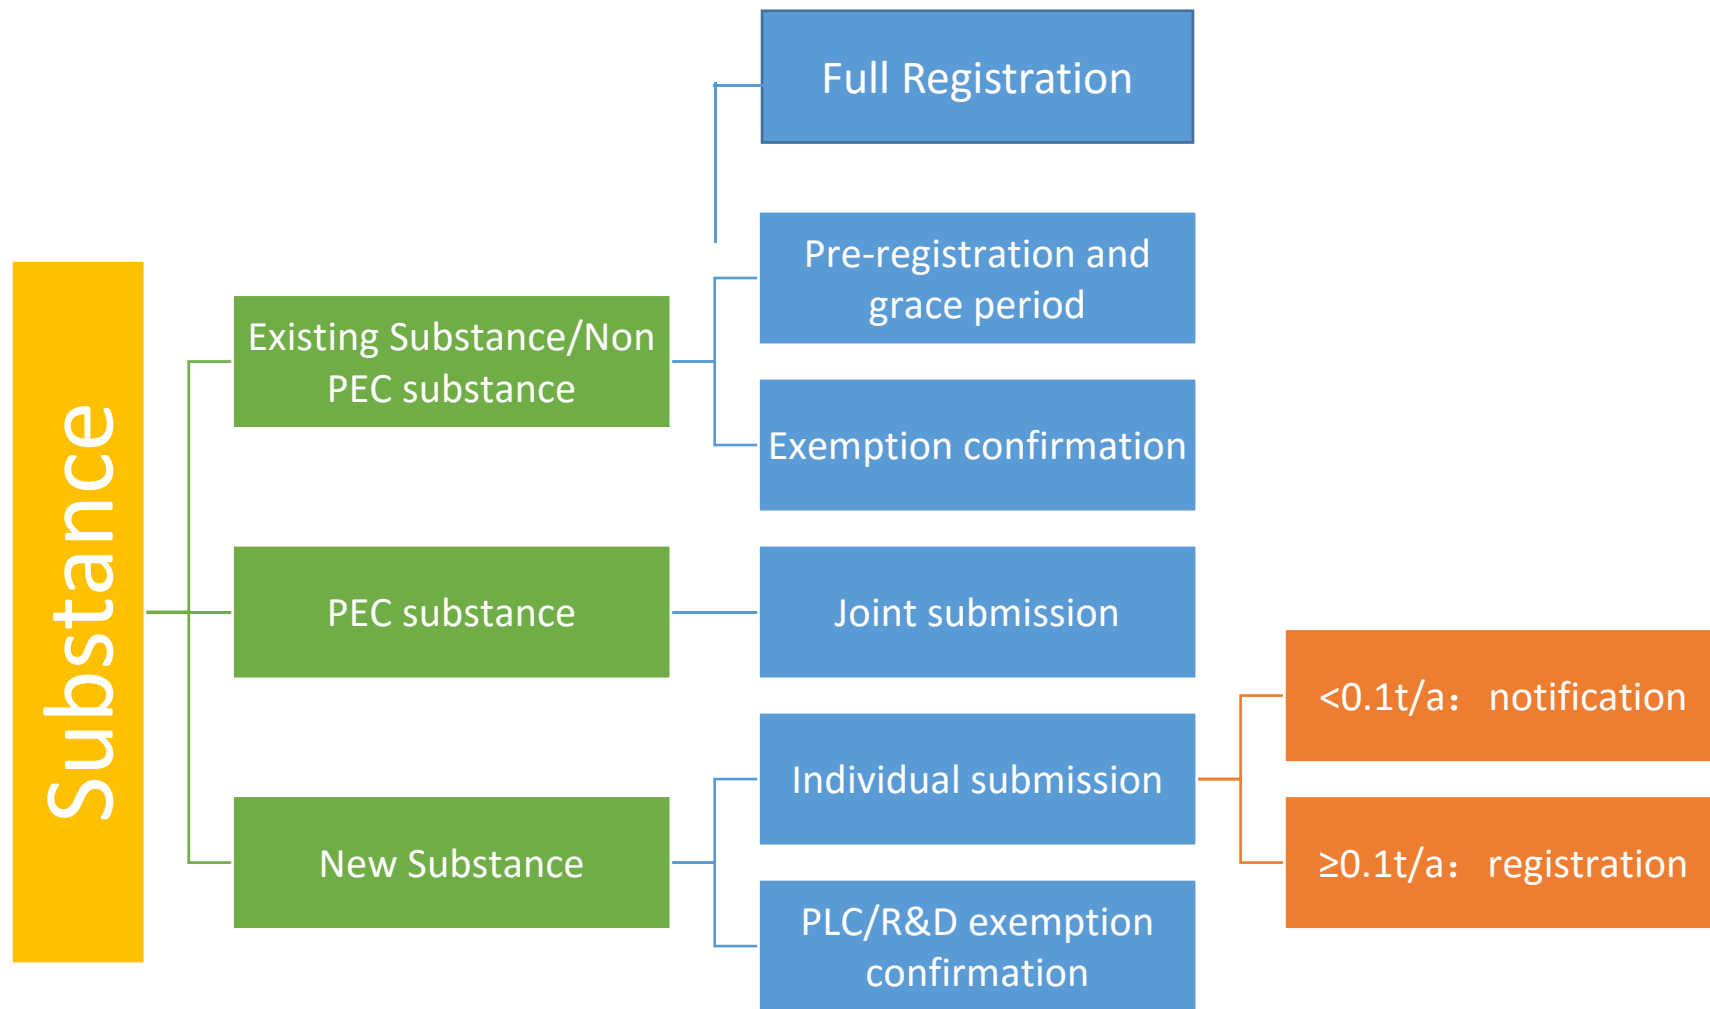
Substance

Existing Substance/Non PEC substance

Full Registration

Pre-registration and grace period

Exemption confirmation

PEC substance

Joint submission

New Substance

Individual submission

<0.1t/a： notification

≥0.1t/a： registration

PLC/R&D exemption confirmation